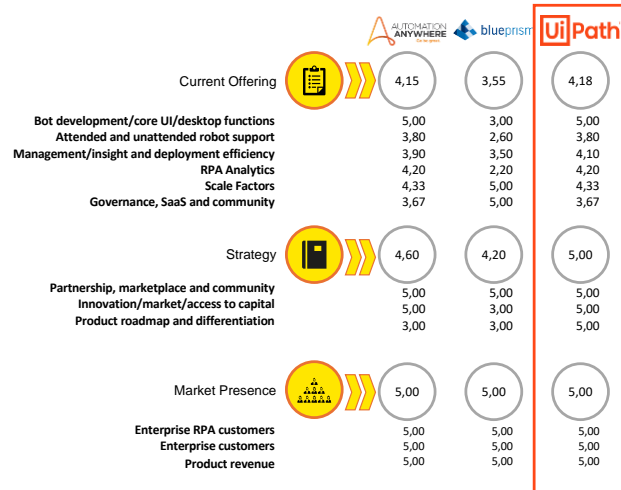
AUTOMATION ANYWHERE | blueprism | UiPath

| | AUTOMATION ANYWHERE | blueprism | UiPath |
|---|---|---|---|
| Current Offering | 4,15 | 3,55 | 4,18 |
| Bot development/core UI/desktop functions | 5,00 | 3,00 | 5,00 |
| Attended and unattended robot support | 3,80 | 2,60 | 3,80 |
| Management/insight and deployment efficiency | 3,90 | 3,50 | 4,10 |
| RPA Analytics | 4,20 | 2,20 | 4,20 |
| Scale Factors | 4,33 | 5,00 | 4,33 |
| Governance, SaaS and community | 3,67 | 5,00 | 3,67 |
| Strategy | 4,60 | 4,20 | 5,00 |
| Partnership, marketplace and community | 5,00 | 5,00 | 5,00 |
| Innovation/market/access to capital | 5,00 | 3,00 | 5,00 |
| Product roadmap and differentiation | 3,00 | 3,00 | 5,00 |
| Market Presence | 5,00 | 5,00 | 5,00 |
| Enterprise RPA customers | 5,00 | 5,00 | 5,00 |
| Enterprise customers | 5,00 | 5,00 | 5,00 |
| Product revenue | 5,00 | 5,00 | 5,00 |